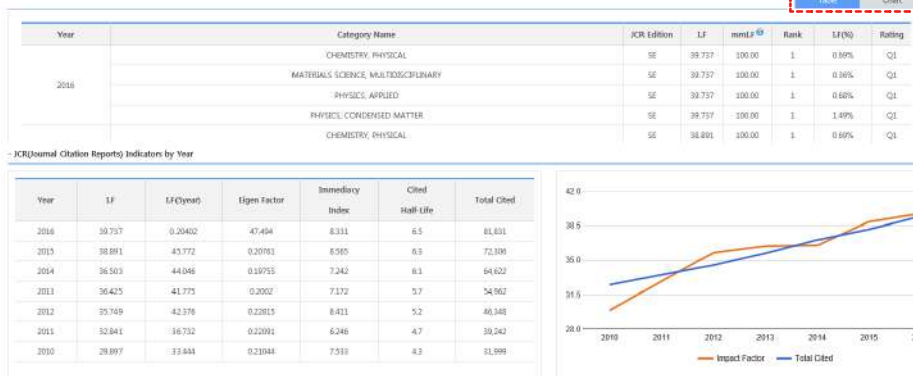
Table Chart

| Year | Category Name | JCR Edition | I.F | mmI.F | Rank | I.F(%) | Rating |
|---|---|---|---|---|---|---|---|
| 2016 | CHEMISTRY, PHYSICAL | SE | 39.737 | 100.00 | 1 | 0.59% | Q1 |
| | MATERIALS SCIENCE, MULTIDISCIPLINARY | SE | 39.737 | 100.00 | 1 | 0.36% | Q1 |
| | PHYSICS, APPLIED | SE | 39.737 | 100.00 | 1 | 0.68% | Q1 |
| | PHYSICS, CONDENSED MATTER | SE | 39.737 | 100.00 | 1 | 1.49% | Q1 |
| | CHEMISTRY, PHYSICAL | SE | 38.891 | 100.00 | 1 | 0.60% | Q1 |

- JCR(Journal Citation Reports) Indicators by Year

| Year | I.F | I.F(5year) | Eigen Factor | Immediacy Index | Cited Half-Life | Total Cited |
|---|---|---|---|---|---|---|
| 2016 | 39.737 | 0.20402 | 47.494 | 8.331 | 6.5 | 81,831 |
| 2015 | 38.891 | 45.772 | 0.20761 | 8.565 | 6.3 | 72,306 |
| 2014 | 36.503 | 44.046 | 0.19755 | 7.242 | 6.1 | 64,622 |
| 2013 | 36.425 | 41.775 | 0.2002 | 7.172 | 5.7 | 54,962 |
| 2012 | 35.749 | 42.376 | 0.22815 | 8.411 | 5.2 | 46,348 |
| 2011 | 32.841 | 36.732 | 0.22091 | 6.246 | 4.7 | 39,242 |
| 2010 | 29.897 | 33.444 | 0.21044 | 7.533 | 4.3 | 31,999 |

42.0
38.5
35.0
31.5
28.0
2010 2011 2012 2013 2014 2015
Impact Factor Total Cited